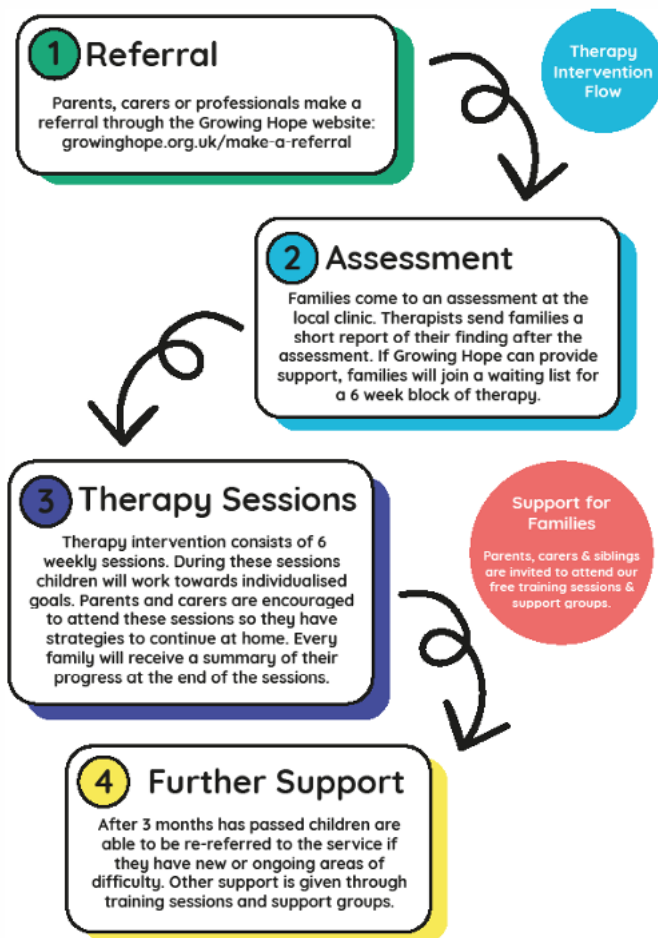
1 Referral

Parents, carers or professionals make a referral through the Growing Hope website: growinghope.org.uk/make-a-referral

Therapy Intervention Flow

2 Assessment

Families come to an assessment at the local clinic. Therapists send families a short report of their finding after the assessment. If Growing Hope can provide support, families will join a waiting list for a 6 week block of therapy.

3 Therapy Sessions

Therapy intervention consists of 6 weekly sessions. During these sessions children will work towards individualised goals. Parents and carers are encouraged to attend these sessions so they have strategies to continue at home. Every family will receive a summary of their progress at the end of the sessions.

Support for Families

Parents, carers & siblings are invited to attend our free training sessions & support groups.

4 Further Support

After 3 months has passed children are able to be re-referred to the service if they have new or ongoing areas of difficulty. Other support is given through training sessions and support groups.